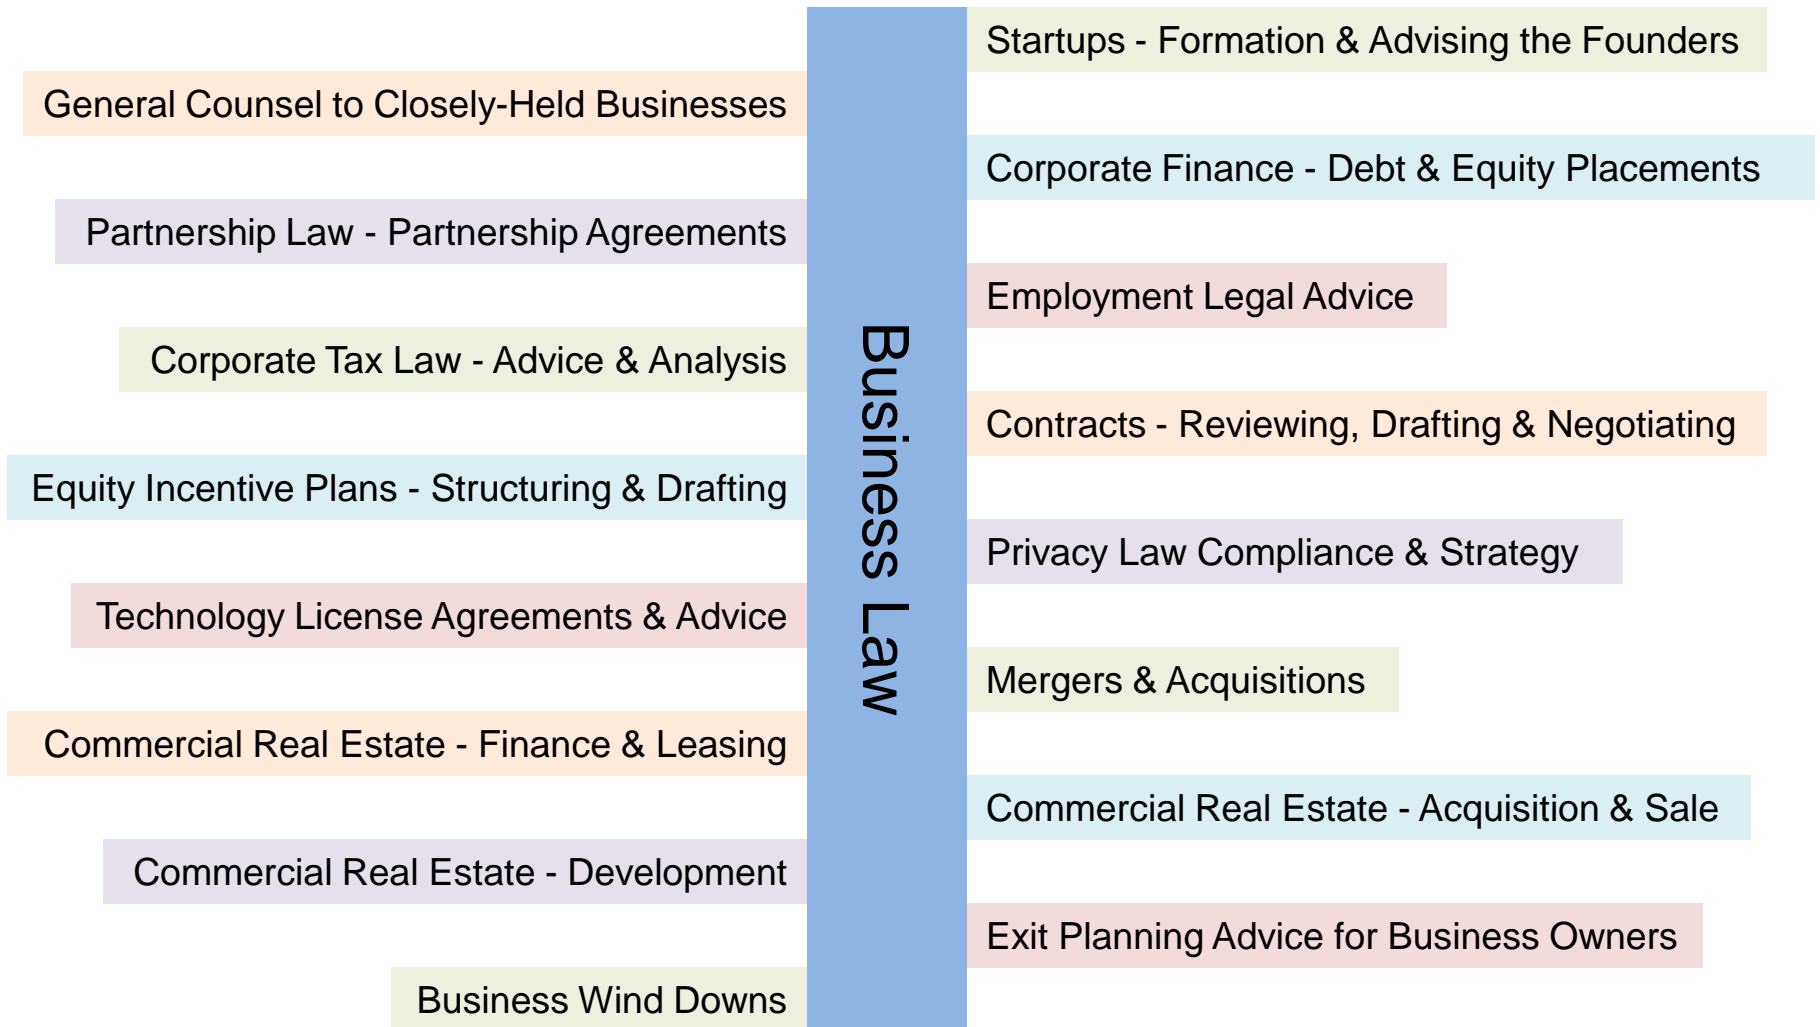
Business Law

General Counsel to Closely-Held Businesses

Partnership Law - Partnership Agreements

Corporate Tax Law - Advice & Analysis

Equity Incentive Plans - Structuring & Drafting

Technology License Agreements & Advice

Commercial Real Estate - Finance & Leasing

Commercial Real Estate - Development

Business Wind Downs

Startups - Formation & Advising the Founders

Corporate Finance - Debt & Equity Placements

Employment Legal Advice

Contracts - Reviewing, Drafting & Negotiating

Privacy Law Compliance & Strategy

Mergers & Acquisitions

Commercial Real Estate - Acquisition & Sale

Exit Planning Advice for Business Owners